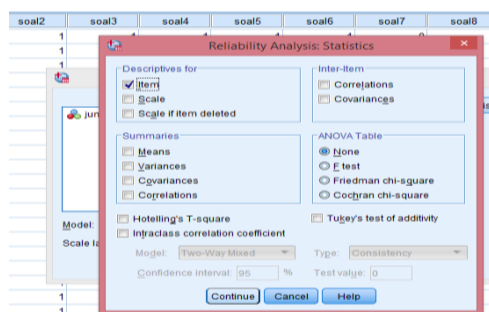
soal2 soal3 soal4 soal5 soal6 soal7 soal8

1
1
1
1
1

jun

Model:

Scale la

Reliability Analysis: Statistics

Descriptives for
Item
Scale
Scale if item deleted

Inter-Item
Correlations
Covariances

Summaries
Means
Variances
Covariances
Correlations

ANOVA Table
None
F test
Friedman chi-square
Cochran chi-square

Hotelling's T-square
Tukey's test of additivity
Intraclass correlation coefficient

Model: Two-Way Mixed
Type: Consistency
Confidence interval: 95 %
Test value: 0

Continue Cancel Help